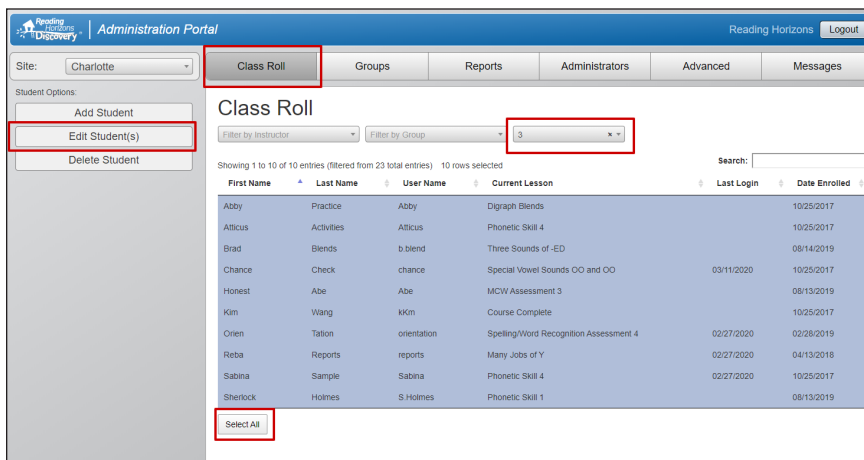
Reading Horizons Discovery | Administration Portal

Reading Horizons Logout

Site: Charlotte

Class Roll | Groups | Reports | Administrators | Advanced | Messages

Student Options:

Add Student

Edit Student(s)

Delete Student

Class Roll

Filter by Instructor

Filter by Group

3 ×

Showing 1 to 10 of 10 entries (filtered from 23 total entries) 10 rows selected

Search:

| First Name | Last Name | User Name | Current Lesson | Last Login | Date Enrolled |
|---|---|---|---|---|---|
| Abby | Practice | Abby | Digraph Blends | | 10/25/2017 |
| Atticus | Activities | Atticus | Phonetic Skill 4 | | 10/25/2017 |
| Brad | Blends | b.blend | Three Sounds of -ED | | 08/14/2019 |
| Chance | Check | chance | Special Vowel Sounds OO and OO | 03/11/2020 | 10/25/2017 |
| Honest | Abe | Abe | MCW Assessment 3 | | 08/13/2019 |
| Kim | Wang | kKim | Course Complete | | 10/25/2017 |
| Orien | Tation | orientation | Spelling/Word Recognition Assessment 4 | 02/27/2020 | 02/28/2019 |
| Reba | Reports | reports | Many Jobs of Y | 02/27/2020 | 04/13/2018 |
| Sabina | Sample | Sabina | Phonetic Skill 4 | 02/27/2020 | 10/25/2017 |
| Sherlock | Holmes | S.Holmes | Phonetic Skill 1 | | 08/13/2019 |

Select All